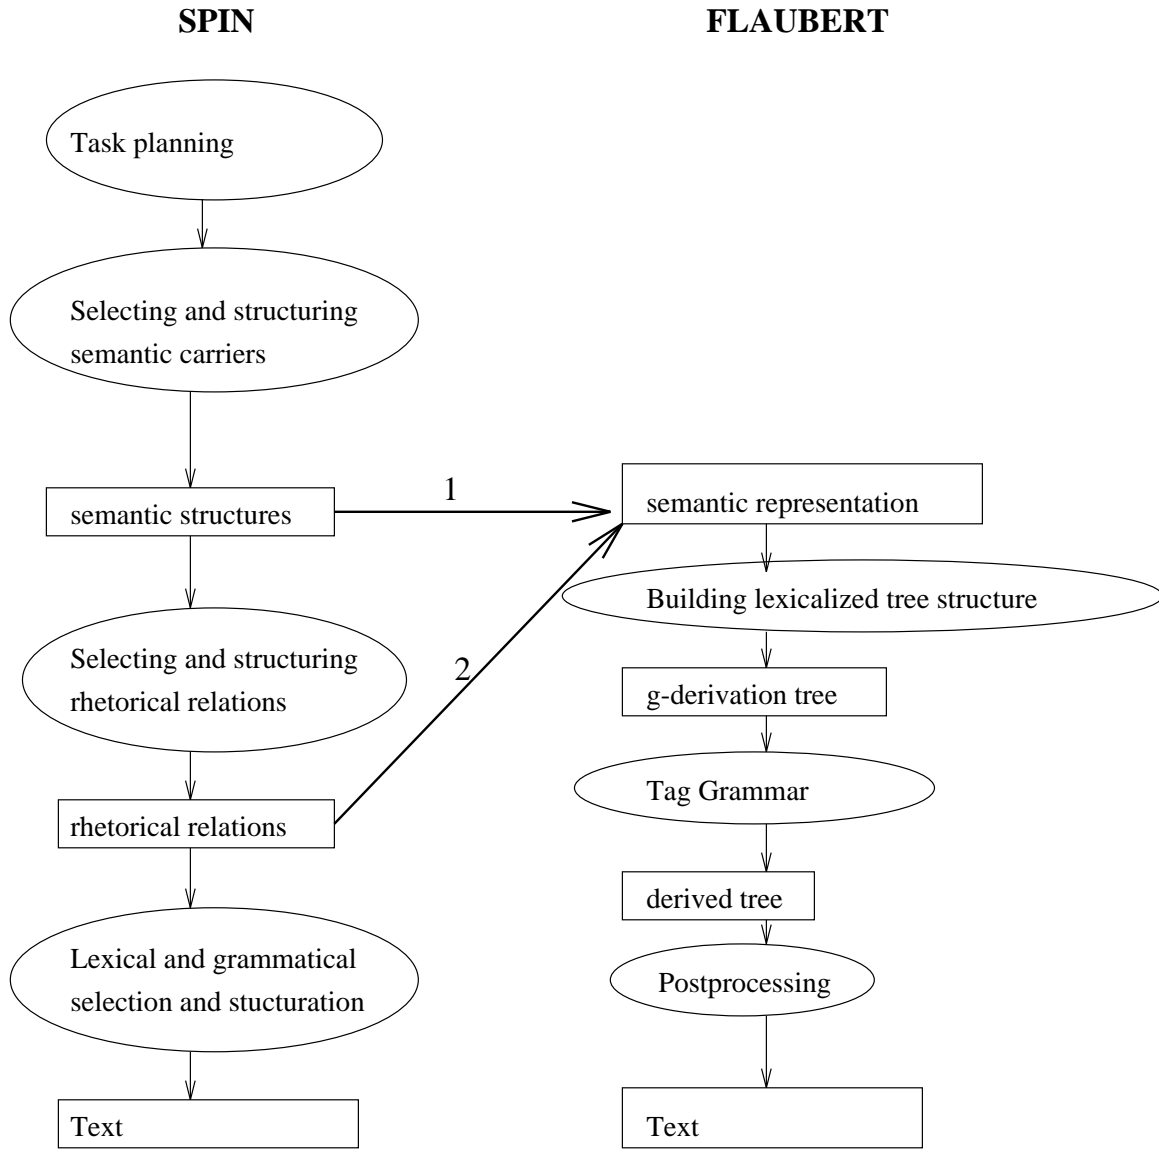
SPIN

FLAUBERT

Task planning

Selecting and structuring semantic carriers

semantic structures

1

semantic representation

Building lexicalized tree structure

Selecting and structuring rhetorical relations

2

g-derivation tree

Tag Grammar

rhetorical relations

derived tree

Lexical and grammatical selection and stucturation

Postprocessing

Text

Text